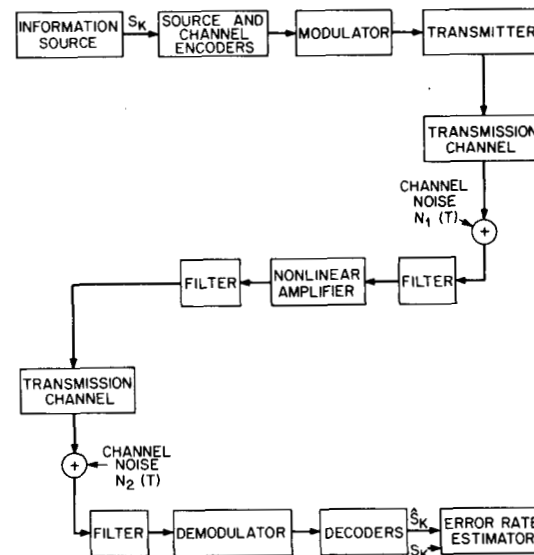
INFORMATION SOURCE

$S_K$

SOURCE AND CHANNEL ENCODERS

MODULATOR

TRANSMITTER

TRANSMISSION CHANNEL

CHANNEL NOISE $N_1$ (T)

+

FILTER

NONLINEAR AMPLIFIER

FILTER

TRANSMISSION CHANNEL

+

CHANNEL NOISE $N_2$ (T)

FILTER

DEMODULATOR

DECODERS

$\hat{S}_K$

$S_K$

ERROR RATE ESTIMATOR